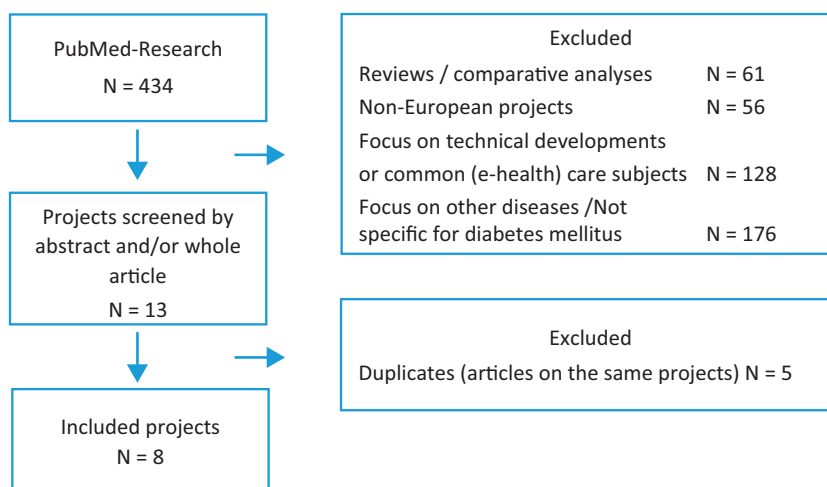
PubMed-Research
N = 434

Excluded

| | |
|---|---|
| Reviews / comparative analyses | N = 61 |
| Non-European projects | N = 56 |
| Focus on technical developments or common (e-health) care subjects | N = 128 |
| Focus on other diseases /Not specific for diabetes mellitus | N = 176 |

Projects screened by abstract and/or whole article
N = 13

Excluded
Duplicates (articles on the same projects) N = 5

Included projects
N = 8